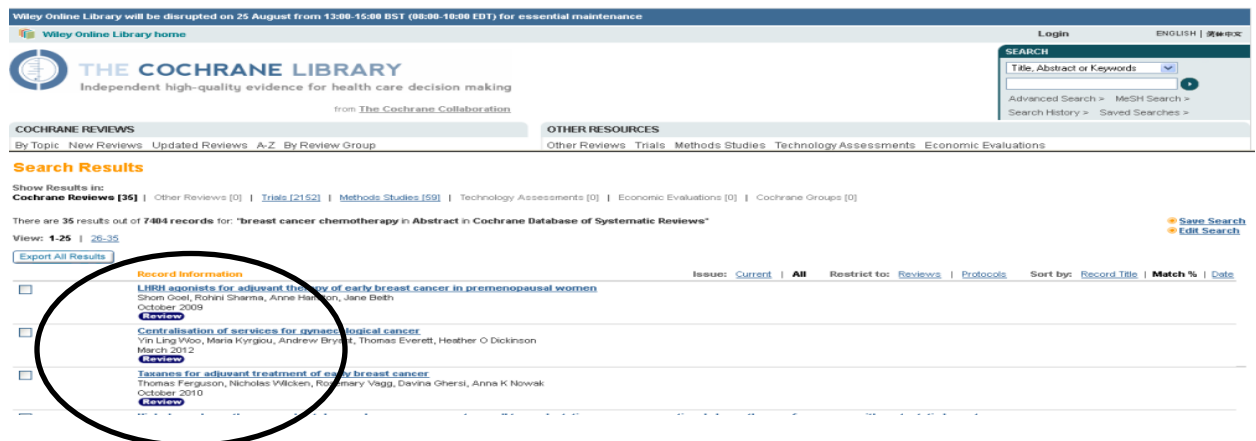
Wiley Online Library will be disrupted on 25 August from 13:00-15:00 BST (08:00-10:00 EDT) for essential maintenance

Wiley Online Library home

Login

ENGLISH | 简体中文

THE COCHRANE LIBRARY

Independent high-quality evidence for health care decision making

from The Cochrane Collaboration

SEARCH

Title, Abstract or Keywords

Advanced Search > MeSH Search >

Search History > Saved Searches >

COCHRANE REVIEWS

By Topic New Reviews Updated Reviews A-Z By Review Group

OTHER RESOURCES

Other Reviews Trials Methods Studies Technology Assessments Economic Evaluations

Search Results

Show Results in:

Cochrane Reviews [35] | Other Reviews [0] | Trials [2152] | Methods Studies [59] | Technology Assessments [0] | Economic Evaluations [0] | Cochrane Groups [0]

There are 35 results out of 7404 records for: "breast cancer chemotherapy in Abstract in Cochrane Database of Systematic Reviews"

Save Search

Edit Search

View: 1-25 | 26-35

Export All Results

Record Information

Issue: Current | All

Restrict to: Reviews | Protocols

Sort by: Record Title | Match % | Date

LHRH agonists for adjuvant therapy of early breast cancer in premenopausal women
Shom Goel, Rohini Sharma, Anne Hamilton, Jane Beith
October 2009
Review

Centralisation of services for gynaecological cancer
Yin Ling Woo, Maria Kyrgiou, Andrew Bryant, Thomas Everett, Heather O Dickinson
March 2012
Review

Taxanes for adjuvant treatment of early breast cancer
Thomas Ferguson, Nicholas Wilcken, Rosemary Vagg, Davina Ghersi, Anna K Nowak
October 2010
Review